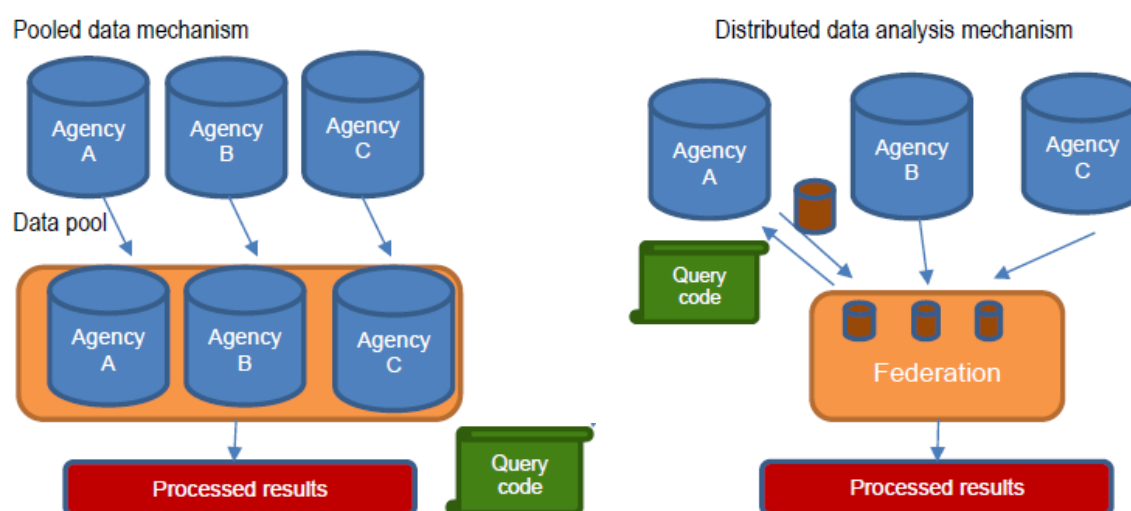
Pooled data mechanism

Agency A

Agency B

Agency C

Data pool

Agency A

Agency B

Agency C

Processed results

Query code

Distributed data analysis mechanism

Agency A

Agency B

Agency C

Query code

Federation

Processed results